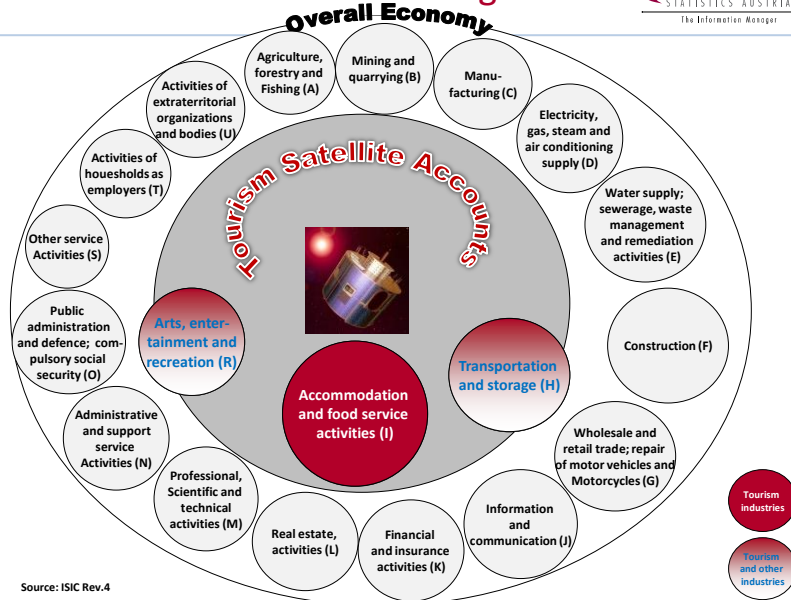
STATISTICS AUSTRIA
The Information Manager

Overall Economy

Agriculture, forestry and Fishing (A)

Mining and quarrying (B)

Manufacturing (C)

Electricity, gas, steam and air conditioning supply (D)

Water supply; sewerage, waste management and remediation activities (E)

Construction (F)

Wholesale and retail trade; repair of motor vehicles and Motorcycles (G)

Information and communication (J)

Financial and insurance activities (K)

Real estate, activities (L)

Professional, Scientific and technical activities (M)

Administrative and support service Activities (N)

Public administration and defence; compulsory social security (O)

Other service Activities (S)

Activities of households as employers (T)

Activities of extraterritorial organizations and bodies (U)

Tourism Satellite Accounts

Arts, entertainment and recreation (R)

Accommodation and food service activities (I)

Transportation and storage (H)

Tourism industries

Tourism and other industries

Source: ISIC Rev.4